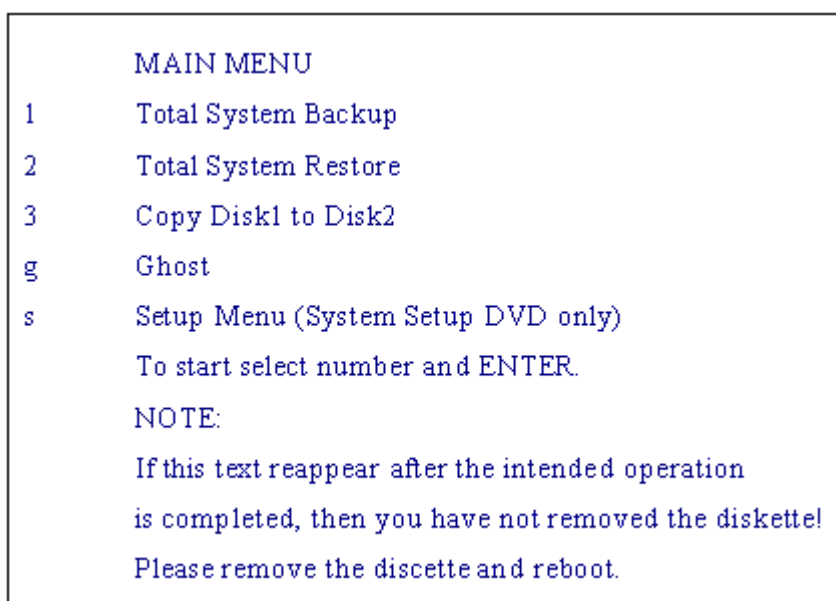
MAIN MENU

1 Total System Backup

2 Total System Restore

3 Copy Disk1 to Disk2

g Ghost

s Setup Menu (System Setup DVD only)

To start select number and ENTER.

NOTE:

If this text reappear after the intended operation is completed, then you have not removed the diskette! Please remove the discette and reboot.